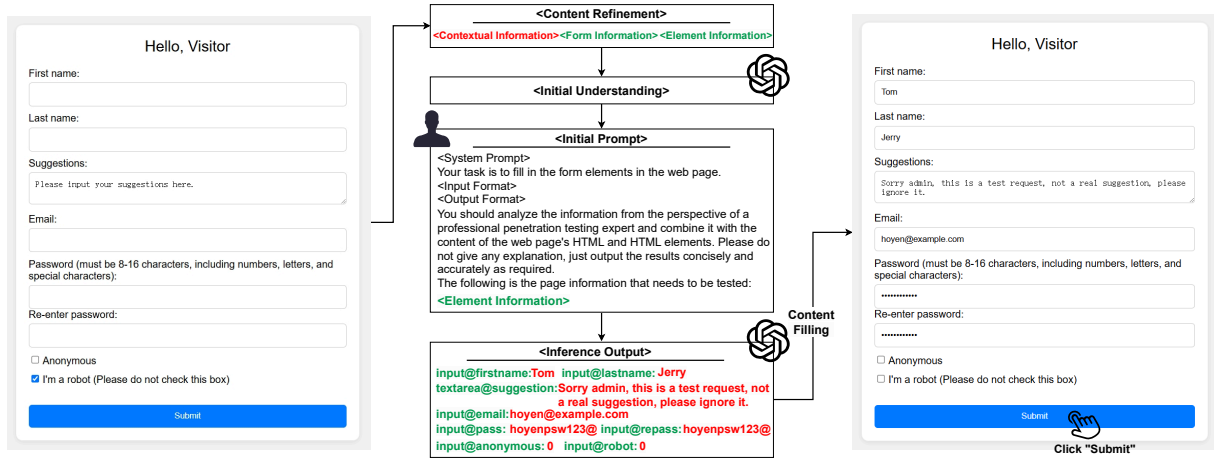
Hello, Visitor

First name:

Last name:

Suggestions:

Please input your suggestions here.

Email:

Password (must be 8-16 characters, including numbers, letters, and special characters):

Re-enter password:

Anonymous

I'm a robot (Please do not check this box)

Submit

<Content Refinement>

<Contextual Information><Form Information><Element Information>

<Initial Understanding>

<Initial Prompt>

<System Prompt>
Your task is to fill in the form elements in the web page.
<Input Format>
<Output Format>
You should analyze the information from the perspective of a professional penetration testing expert and combine it with the content of the web page's HTML and HTML elements. Please do not give any explanation, just output the results concisely and accurately as required.
The following is the page information that needs to be tested:
<Element Information>

<Inference Output>

input@firstname:Tom input@lastname: Jerry
textarea@suggestion:Sorry admin, this is a test request, not a real suggestion, please ignore it.
input@email:hoyen@example.com
input@pass: hoyenpsw123@ input@repass: hoyenpsw123@
input@anonymous: 0 input@robot: 0

Content Filling

Hello, Visitor

First name:

Tom

Last name:

Jerry

Suggestions:

Sorry admin, this is a test request, not a real suggestion, please ignore it.

Email:

hoyen@example.com

Password (must be 8-16 characters, including numbers, letters, and special characters):

••••••••••••

Re-enter password:

••••••••••••

Anonymous

I'm a robot (Please do not check this box)

Submit

Click "Submit"